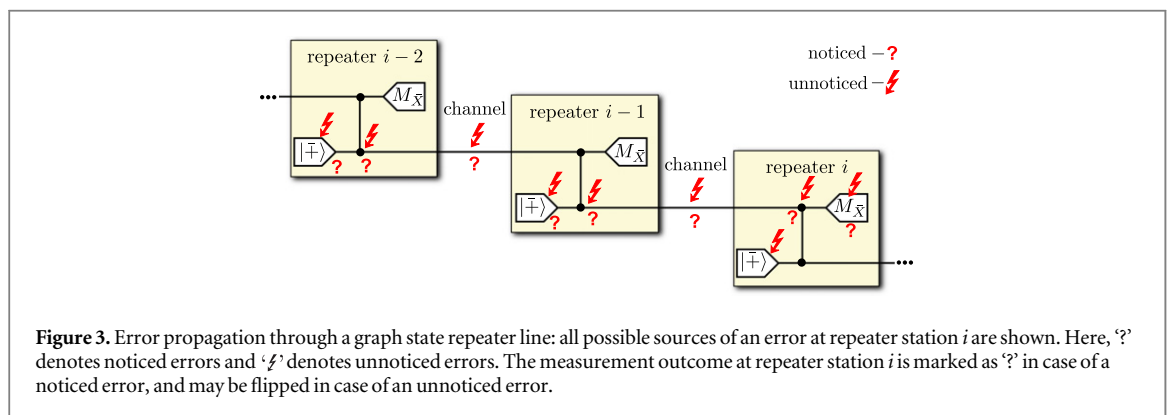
repeater $i-2$

$M_{\bar{X}}$

$|\bar{+}\rangle$

?

?

channel

?

repeater $i-1$

$M_{\bar{X}}$

$|\bar{+}\rangle$

?

?

channel

?

repeater $i$

?

$M_{\bar{X}}$

?

$|\bar{+}\rangle$

noticed – ?

unnoticed –

**Figure 3.** Error propagation through a graph state repeater line: all possible sources of an error at repeater station *i* are shown. Here, '?' denotes noticed errors and '' denotes unnoticed errors. The measurement outcome at repeater station *i* is marked as '?' in case of a noticed error, and may be flipped in case of an unnoticed error.